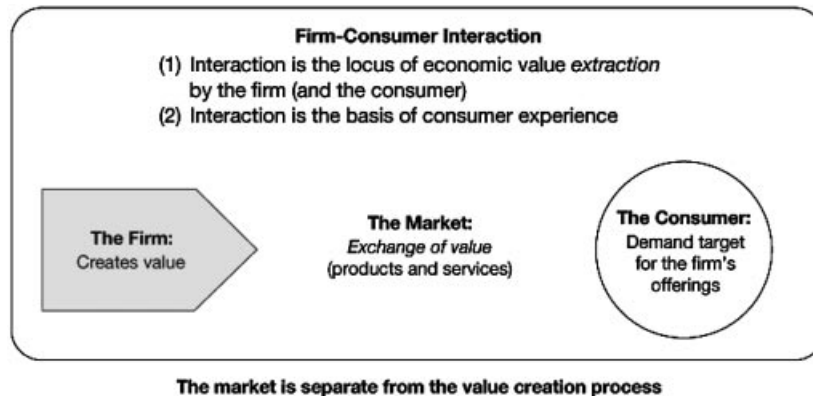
**Firm-Consumer Interaction**

(1) Interaction is the locus of economic value *extraction* by the firm (and the consumer)

(2) Interaction is the basis of consumer experience

**The Firm:**
Creates value

**The Market:**
*Exchange of value*
(products and services)

**The Consumer:**
Demand target for the firm's offerings

**The market is separate from the value creation process**